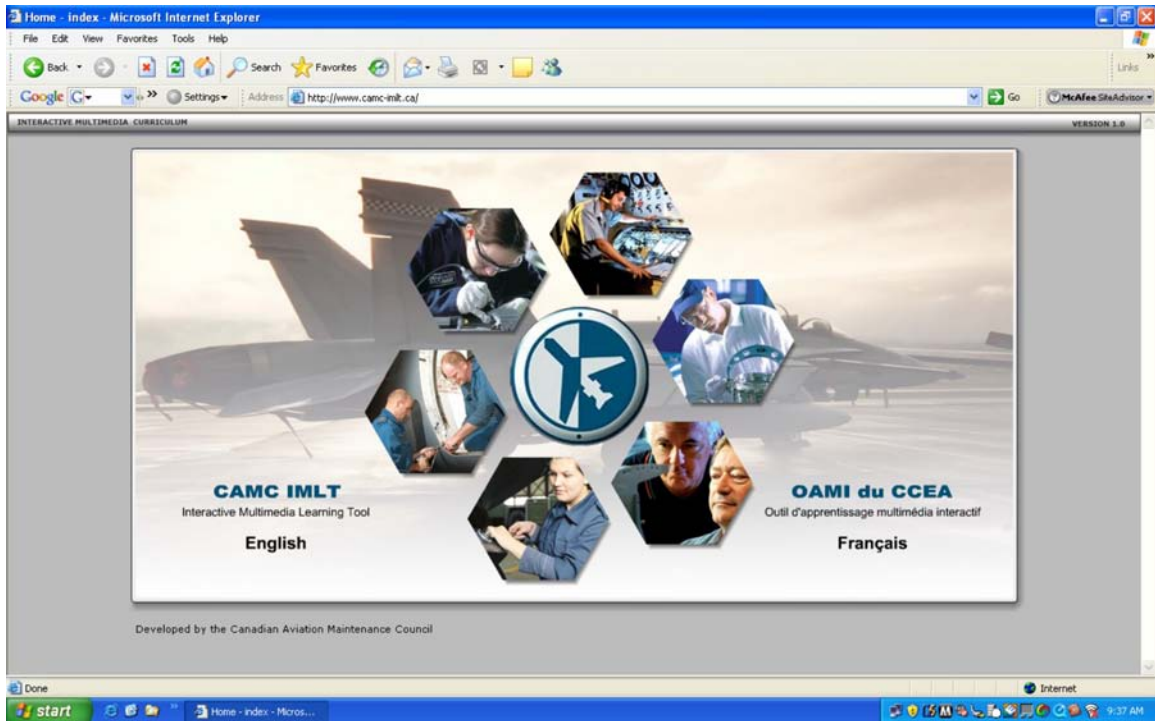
Home - index - Microsoft Internet Explorer

File Edit View Favorites Tools Help

Back Search Favorites

Links

Google G Settings Address http://www.camc-imlt.ca/ Go McAfee SiteAdvisor

INTERACTIVE MULTIMEDIA CURRICULUM

VERSION 1.0

CAMC IMLT
Interactive Multimedia Learning Tool
English

OAMI du CCEA
Outil d'apprentissage multimédia interactif
Français

Developed by the Canadian Aviation Maintenance Council

Done

Internet

start

Home - index - Micros...

9:37 AM